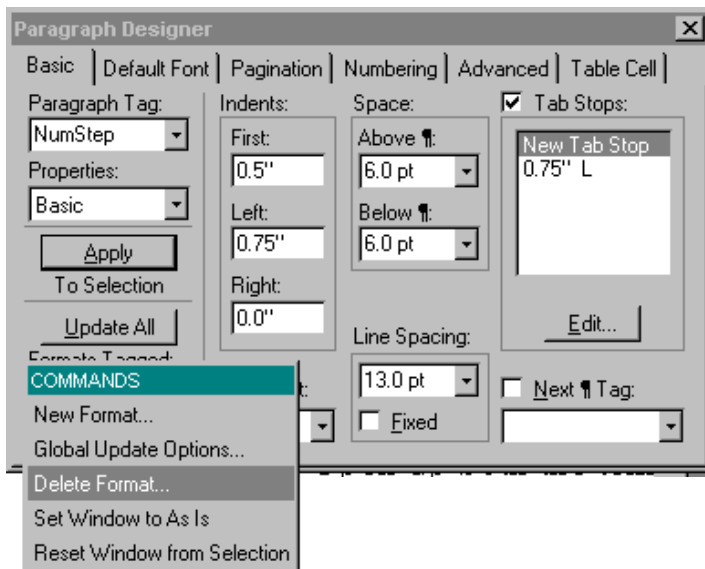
Paragraph Designer

Basic | Default Font | Pagination | Numbering | Advanced | Table Cell

Paragraph Tag:
NumStep

Properties:
Basic

Apply
To Selection

Update All
Formats Tagged:

Indents:
First:
0.5"
Left:
0.75"
Right:
0.0"

Space:
Above ¶:
6.0 pt
Below ¶:
6.0 pt

Line Spacing:
13.0 pt
Fixed

Tab Stops:
New Tab Stop
0.75" L

Edit...

Next ¶ Tag:

t:

COMMANDS
New Format...
Global Update Options...
Delete Format...
Set Window to As Is
Reset Window from Selection